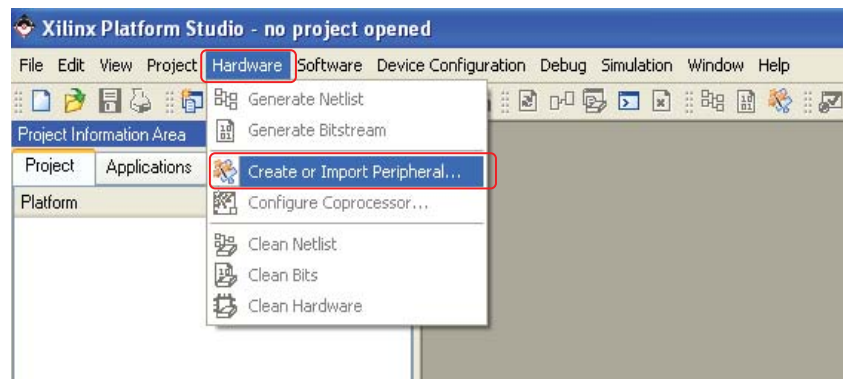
Xilinx Platform Studio - no project opened

File Edit View Project Hardware Software Device Configuration Debug Simulation Window Help

Project Information Area

Project Applications

Platform

Generate Netlist
Generate Bitstream
Create or Import Peripheral...
Configure Coprocessor...
Clean Netlist
Clean Bits
Clean Hardware